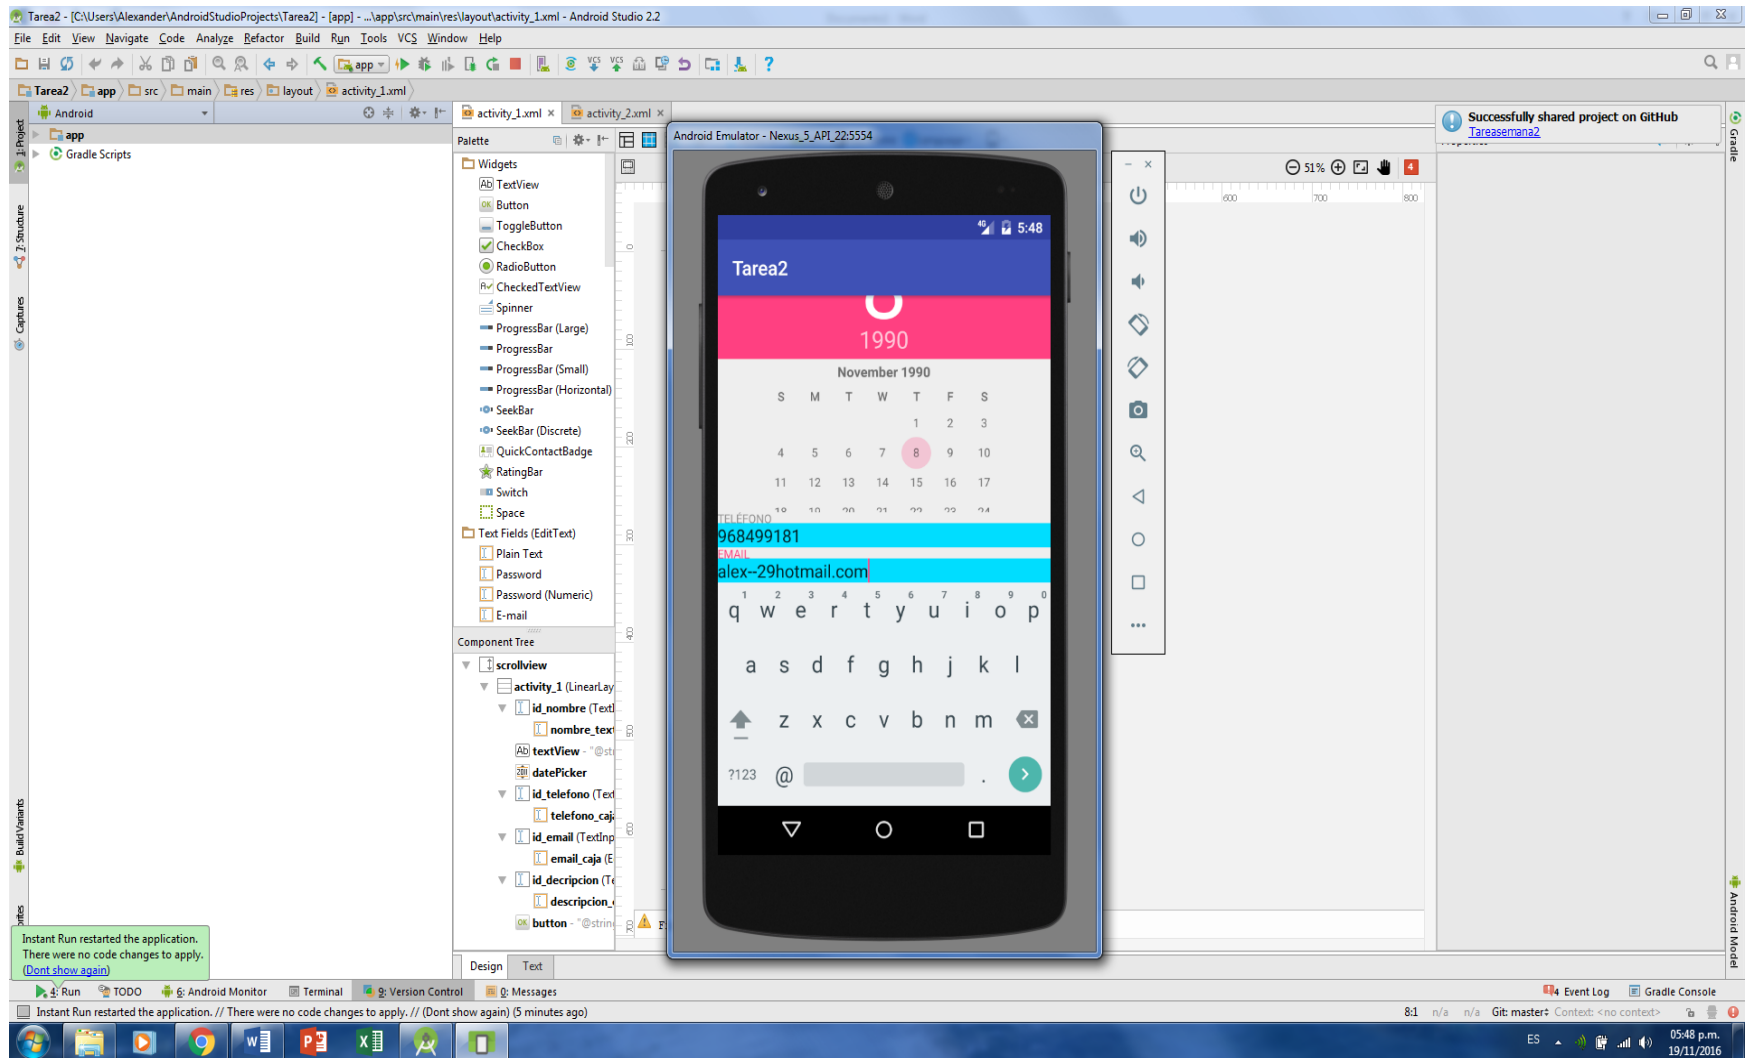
Tarea2 - [C:\Users\Alexander\AndroidStudioProjects\Tarea2] - [app] - ...\app\src\main\res\layout\activity_1.xml - Android Studio 2.2

File Edit View Navigate Code Analyze Refactor Build Run Tools VCS Window Help

app

Tarea2 app src main res layout activity_1.xml

Android

app
Gradle Scripts

1: Project
7: Structure
Captures
Build Variants

activity_1.xml × activity_2.xml ×

Palette

Widgets
Ab TextView
Button
ToggleButton
CheckBox
RadioButton
CheckedTextView
Spinner
ProgressBar (Large)
ProgressBar
ProgressBar (Small)
ProgressBar (Horizontal)
SeekBar
SeekBar (Discrete)
QuickContactBadge
RatingBar
Switch
Space
Text Fields (EditText)
Plain Text
Password
Password (Numeric)
E-mail

Component Tree
scrollview
activity_1 (LinearLay
id_nombre (Text
nombre_text
textView - "@st
datePicker
id_telefono (Tex
telefono_caj
id_email (TextInp
email_caja (E
id_decripcion (T
descripcion_
button - "@strin

Design Text

Android Emulator - Nexus_5_API_22:5554

5:48

Tarea2

1990

November 1990

| S | M | T | W | T | F | S |
|---|---|---|---|---|---|---|
| | | | | 1 | 2 | 3 |
| 4 | 5 | 6 | 7 | 8 | 9 | 10 |
| 11 | 12 | 13 | 14 | 15 | 16 | 17 |

TELÉFONO
968499181
EMAIL
alex--29hotmail.com

q w e r t y u i o p
a s d f g h j k l
z x c v b n m
?123 @ .

51%

600 700 800

Successfully shared project on GitHub
Tareasemana2

Gradle
Android Model

Instant Run restarted the application.
There were no code changes to apply.
(Dont show again)

4: Run TODO 6: Android Monitor Terminal 9: Version Control 0: Messages 4 Event Log Gradle Console

Instant Run restarted the application. // There were no code changes to apply. // (Dont show again) (5 minutes ago)

8:1 n/a n/a Git: master Context: <no context>

ES 05:48 p.m. 19/11/2016